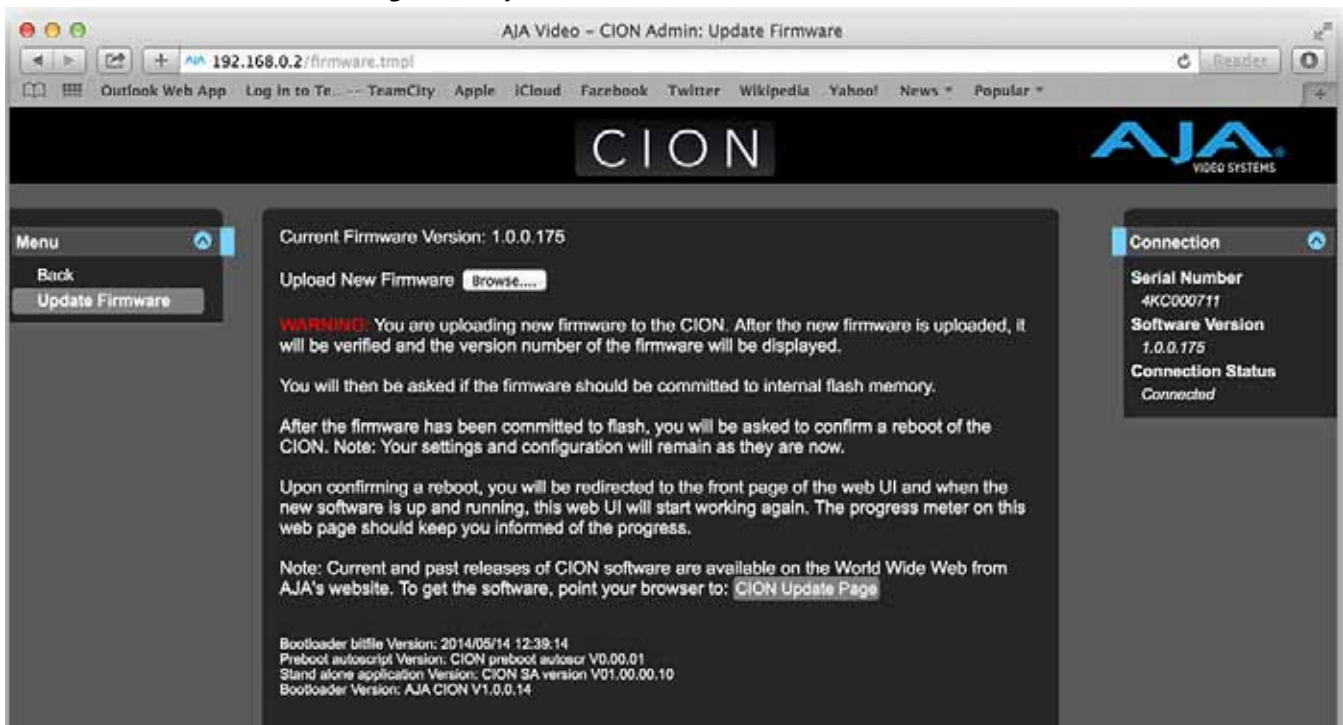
AJA Video – CION Admin: Update Firmware

192.168.0.2/firmware.tmpl

Reader

Outlook Web App Log in to Te... — TeamCity Apple iCloud Facebook Twitter Wikipedia Yahoo! News Popular

CION

AJA VIDEO SYSTEMS

Menu

Back

Update Firmware

Current Firmware Version: 1.0.0.175

Upload New Firmware Browse...

WARNING: You are uploading new firmware to the CION. After the new firmware is uploaded, it will be verified and the version number of the firmware will be displayed.

You will then be asked if the firmware should be committed to internal flash memory.

After the firmware has been committed to flash, you will be asked to confirm a reboot of the CION. Note: Your settings and configuration will remain as they are now.

Upon confirming a reboot, you will be redirected to the front page of the web UI and when the new software is up and running, this web UI will start working again. The progress meter on this web page should keep you informed of the progress.

Note: Current and past releases of CION software are available on the World Wide Web from AJA's website. To get the software, point your browser to: CION Update Page

Bootloader bitfile Version: 2014/05/14 12:39:14
Preboot autoscript Version: CION preboot autoscr V0.00.01
Stand alone application Version: CION SA version V01.00.00.10
Bootloader Version: AJA CION V1.0.0.14

Connection

Serial Number
4KC000711
Software Version
1.0.0.175
Connection Status
Connected